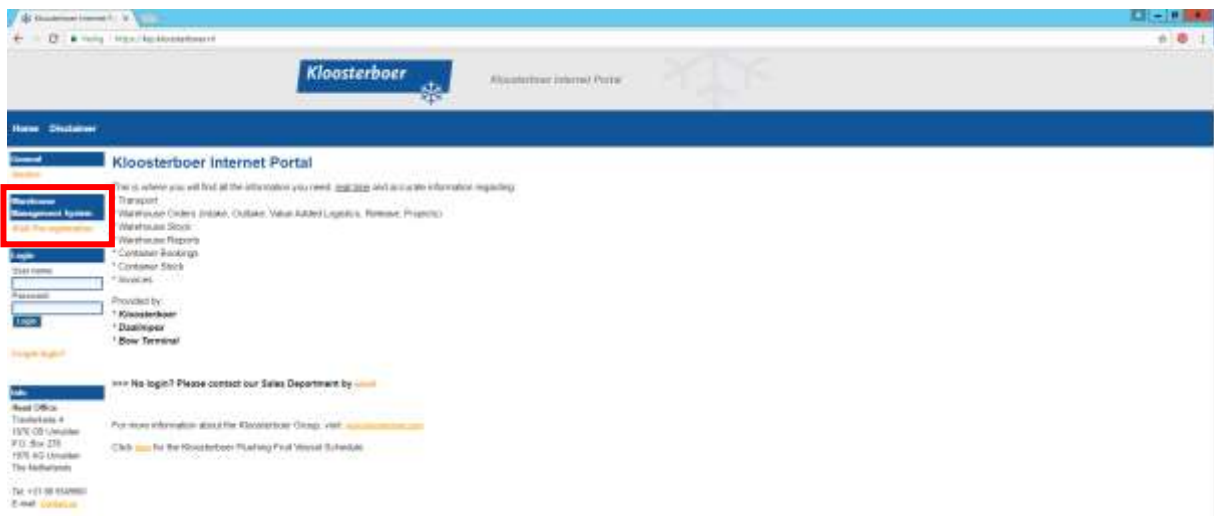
Kloosterboer Internet P... ×

Veilig | https://kip.kloosterboer.nl

Kloosterboer

Kloosterboer Internet Portal

Home Disclaimer

General
Vacation

Warehouse Management System
Visit Pre-registration

Login
User name:
Password:
Login

Forgot login?

Info
Head Office
Trawlerkade 4
1976 CB IJmuiden
P.O. Box 275
1970 AG IJmuiden
The Netherlands

Tel. +31 88 6549860
E-mail: contact us

Kloosterboer Internet Portal

This is where you will find all the information you need: real time and accurate information regarding:
* Transport
* Warehouse Orders (Intake, Outtake, Value Added Logistics, Release, Projects)
* Warehouse Stock
* Warehouse Reports
* Container Bookings
* Container Stock
* Invoices

Provided by:
* Kloosterboer
* Daalimpex
* Bow Terminal

>>> No login? Please contact our Sales Department by email

For more information about the Kloosterboer Group, visit: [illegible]

Click here for the Kloosterboer Flushing Fruit Vessel Schedule